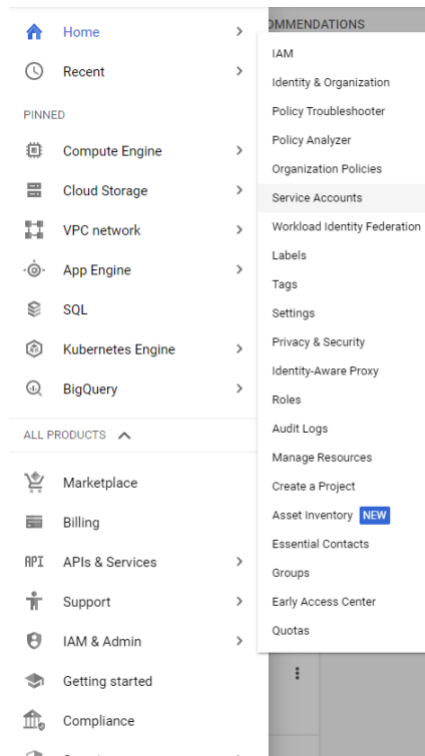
Home
Recent
PINNED
Compute Engine
Cloud Storage
VPC network
App Engine
SQL
Kubernetes Engine
BigQuery
ALL PRODUCTS
Marketplace
Billing
APIs & Services
Support
IAM & Admin
Getting started
Compliance

OMMENDATIONS

IAM
Identity & Organization
Policy Troubleshooter
Policy Analyzer
Organization Policies
Service Accounts
Workload Identity Federation
Labels
Tags
Settings
Privacy & Security
Identity-Aware Proxy
Roles
Audit Logs
Manage Resources
Create a Project
Asset Inventory NEW
Essential Contacts
Groups
Early Access Center
Quotas